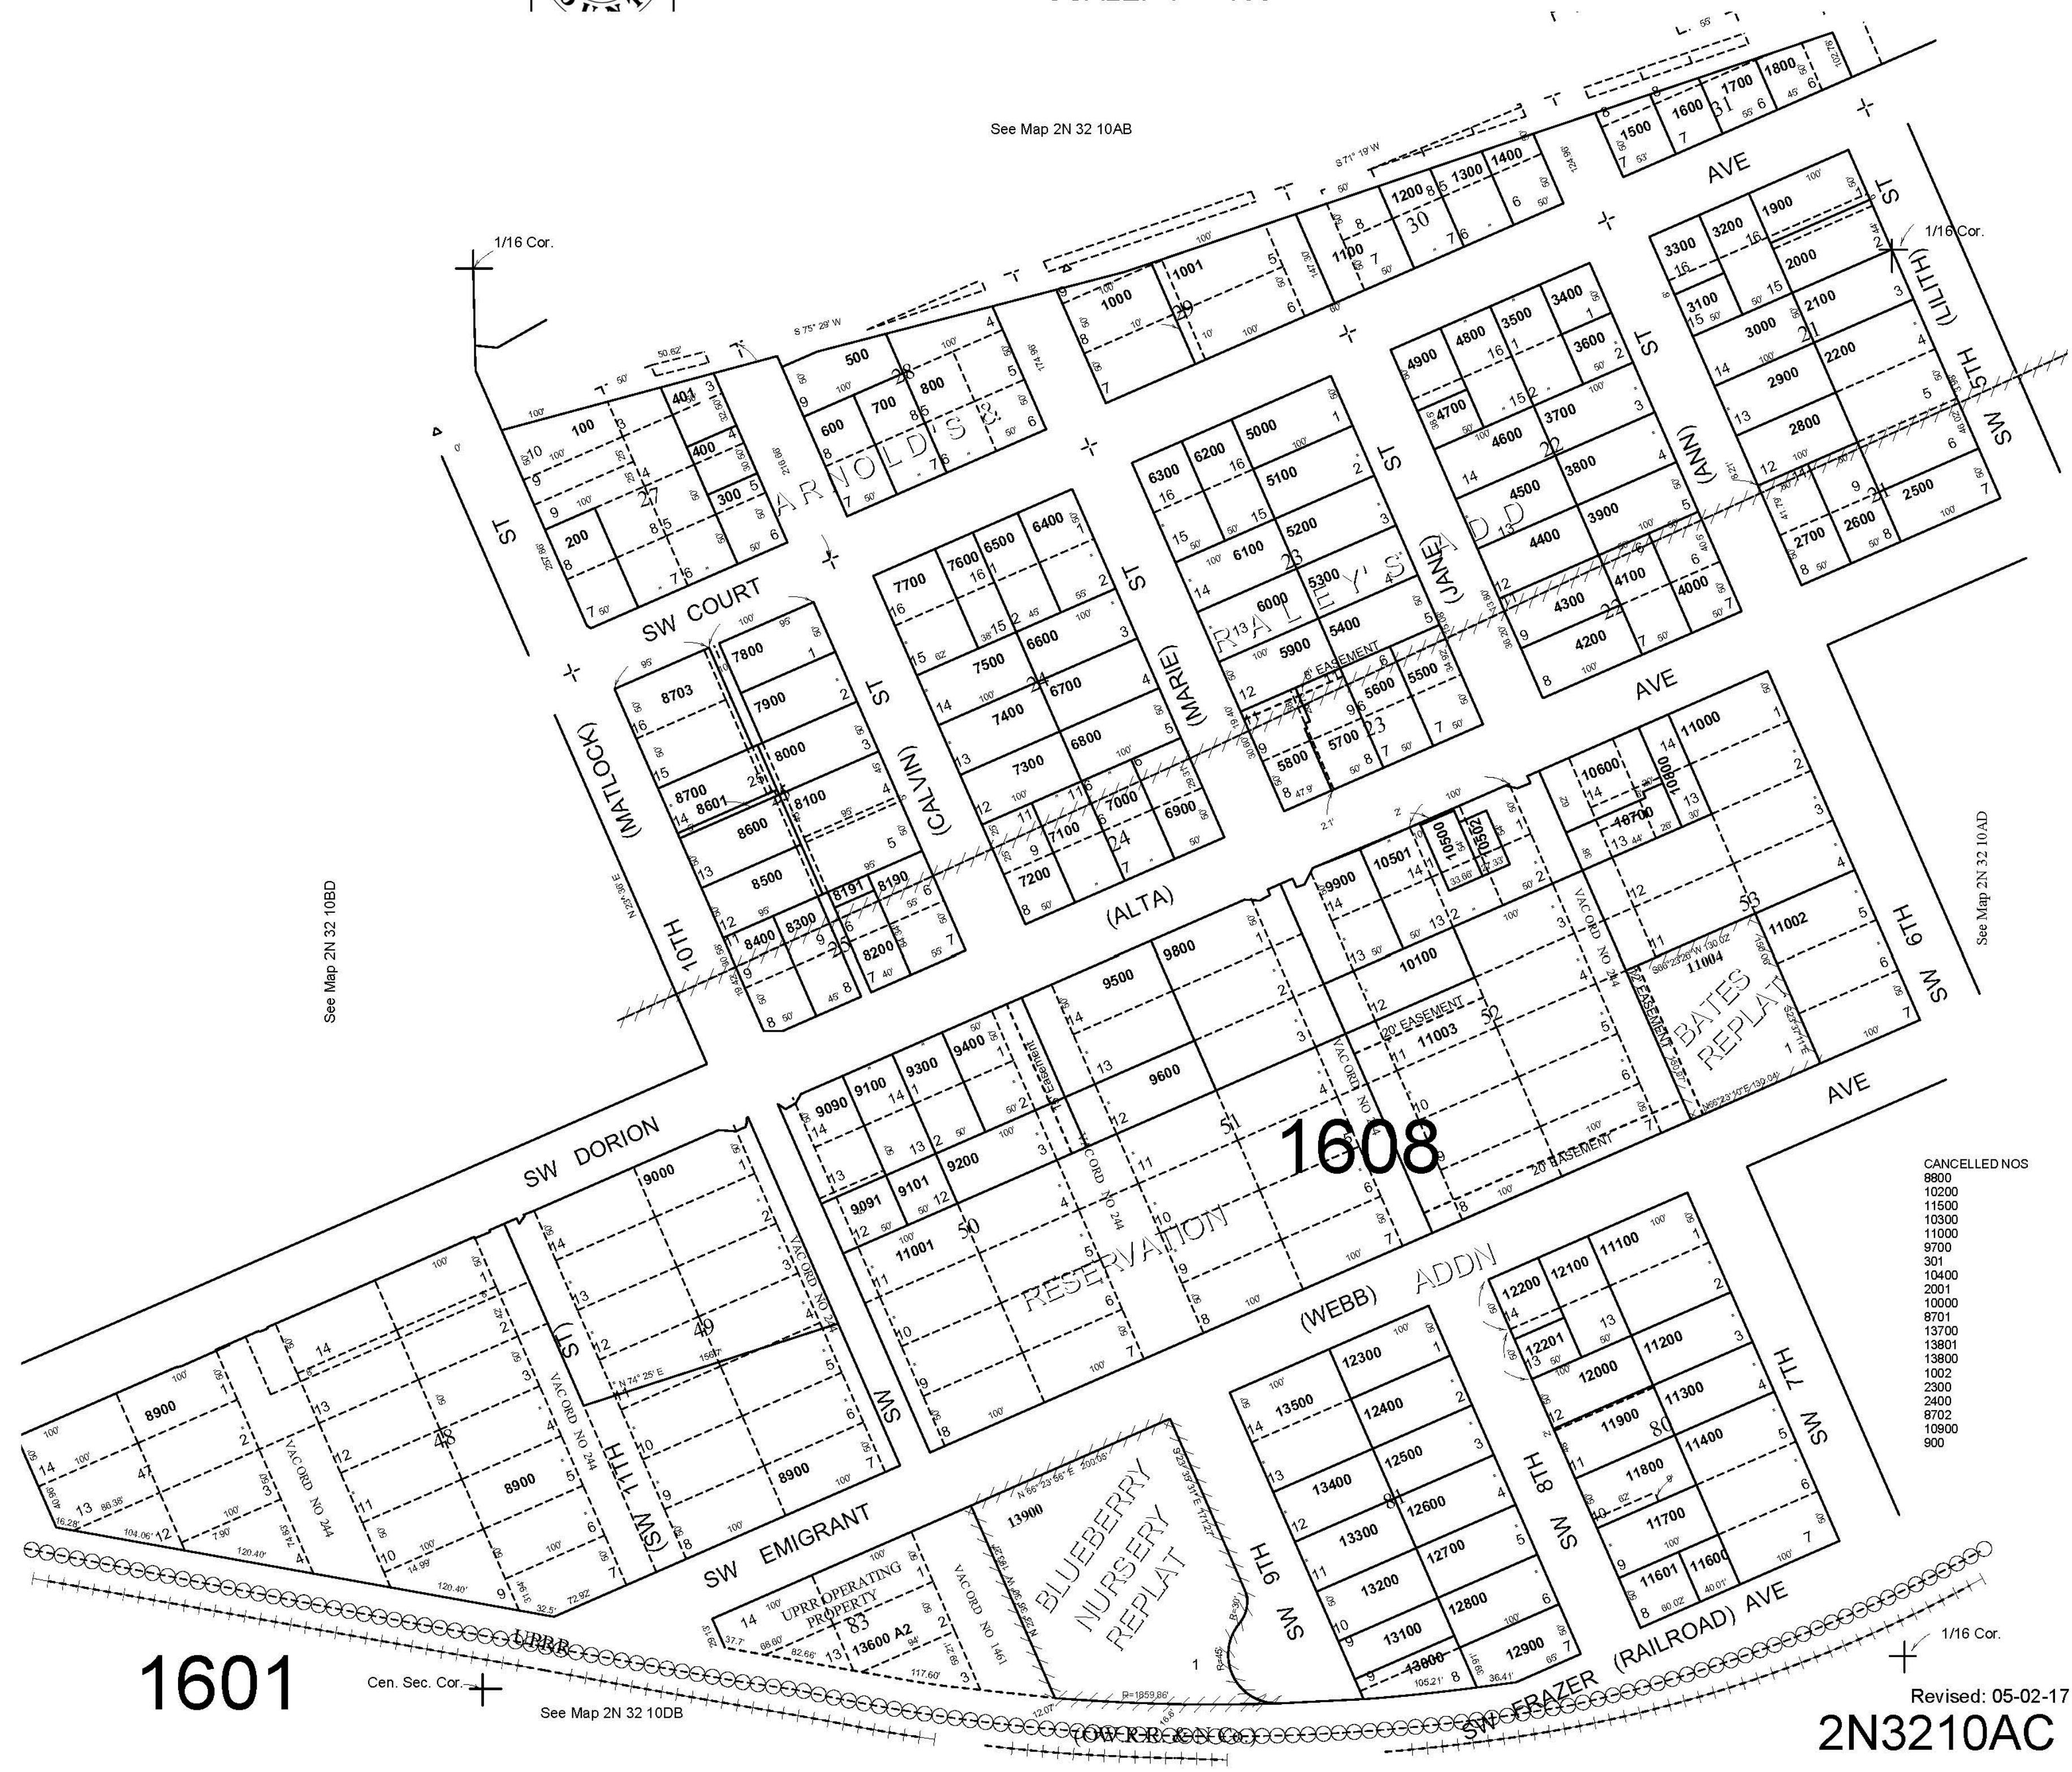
See Map 2N 32 10AB

1/16 Cor.

1/16 Cor.

ARNOLD'S

REALTY'S ADD

SW COURT

ST

(MATLOCK)

10TH

ST

(CALVIN)

ST

(MARIE)

ST

(JANE)

ST

(ANN)

ST

(LILITH)

SW 5TH

AVE

AVE

(ALTA)

SW 6TH

AVE

SW DORION

RESERVATION

(WEBB) ADDN

1608

BATES REPLAT

SW 7TH

(ST)

SW 11TH

(SW 11TH

SW EMIGRANT

UPRR OPERATING PROPERTY

BLUEBERRY NURSERY REPLAT

SW 9TH

SW 8TH

SW FRAZER (RAILROAD) AVE

UPRR

(OW RR & N Co)

VAC ORD NO 244

VAC ORD NO 191

See Map 2N 32 10BD

See Map 2N 32 10AD

See Map 2N 32 10DB

Cen. Sec. Cor.

1/16 Cor.

1601

CANCELLED NOS
8800
10200
11500
10300
11000
9700
301
10400
2001
10000
8701
13700
13801
13800
1002
2300
2400
8702
10900
900

Revised: 05-02-17
2N3210AC